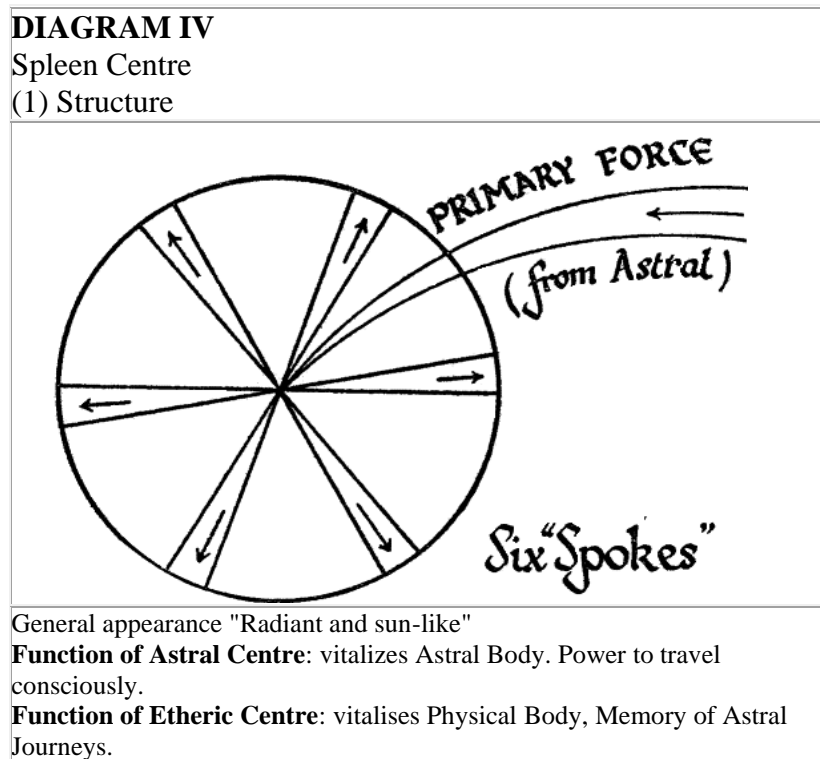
**DIAGRAM IV**
Spleen Centre
(1) Structure

PRIMARY FORCE
(from Astral)
Six "Spokes"

General appearance "Radiant and sun-like"
**Function of Astral Centre**: vitalizes Astral Body. Power to travel consciously.
**Function of Etheric Centre**: vitalises Physical Body, Memory of Astral Journeys.